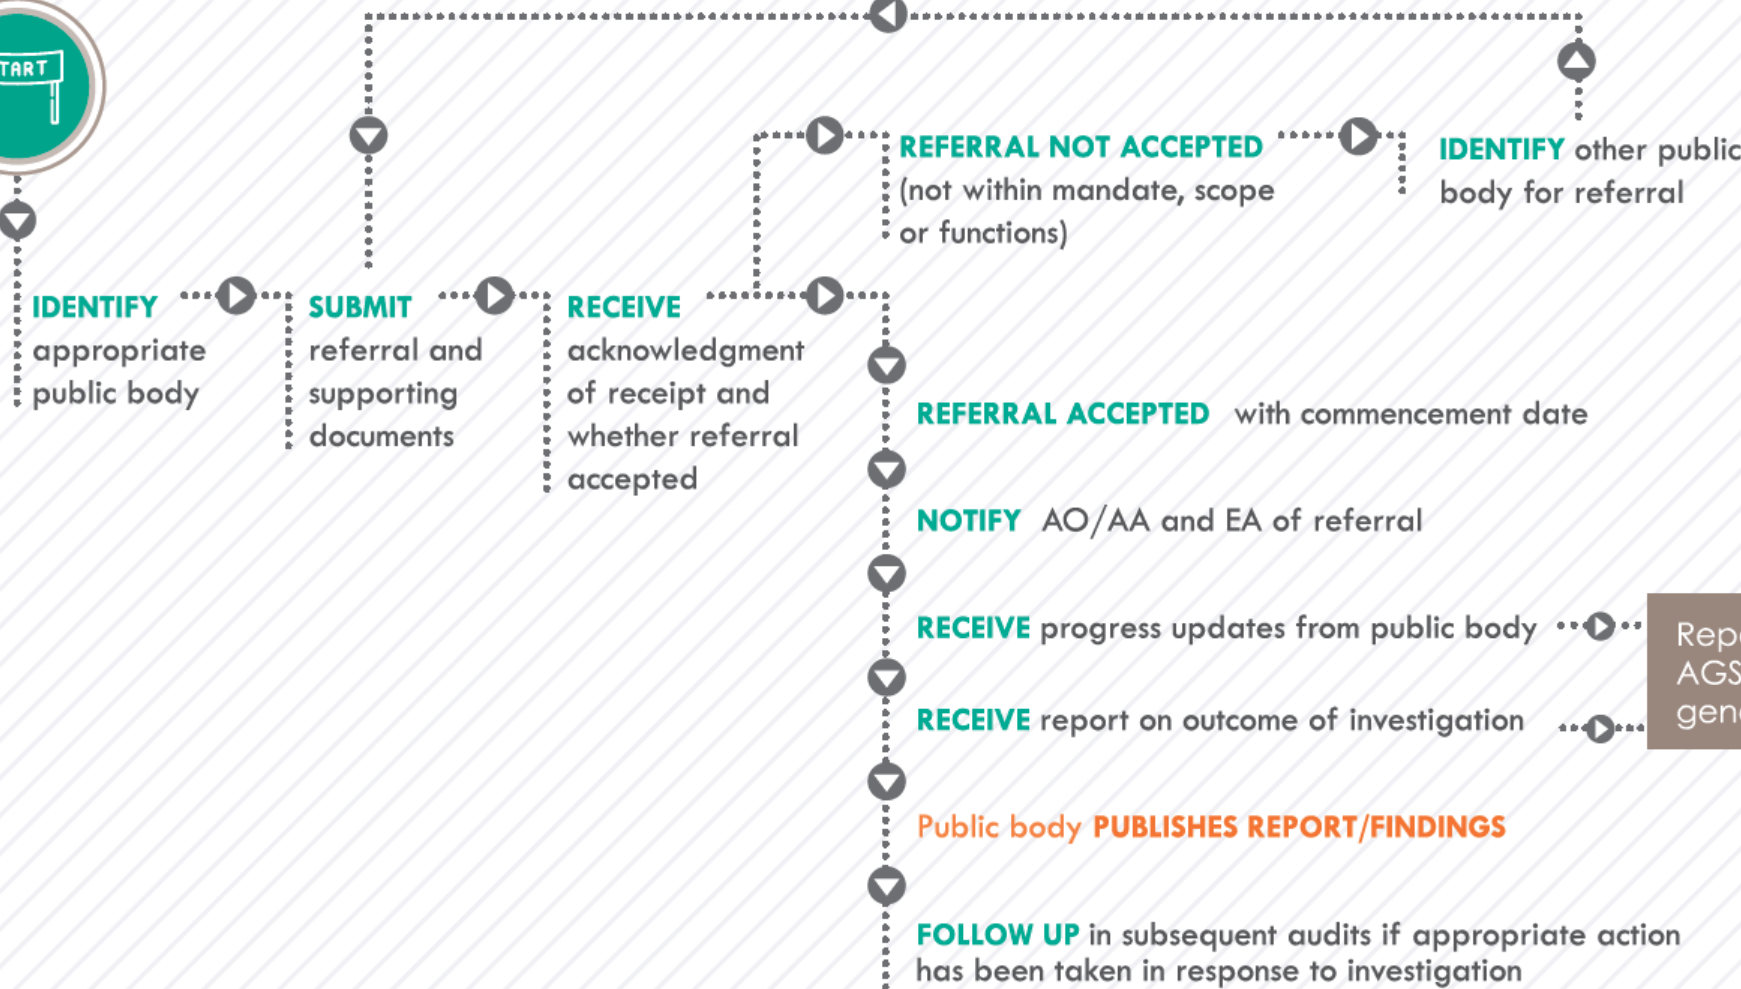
TART

IDENTIFY appropriate public body

SUBMIT referral and supporting documents

RECEIVE acknowledgment of receipt and whether referral accepted

REFERRAL NOT ACCEPTED (not within mandate, scope or functions)

IDENTIFY other public body for referral

REFERRAL ACCEPTED with commencement date

NOTIFY AO/AA and EA of referral

RECEIVE progress updates from public body

RECEIVE report on outcome of investigation

Rep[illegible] AGS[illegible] gen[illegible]

Public body PUBLISHES REPORT/FINDINGS

FOLLOW UP in subsequent audits if appropriate action has been taken in response to investigation